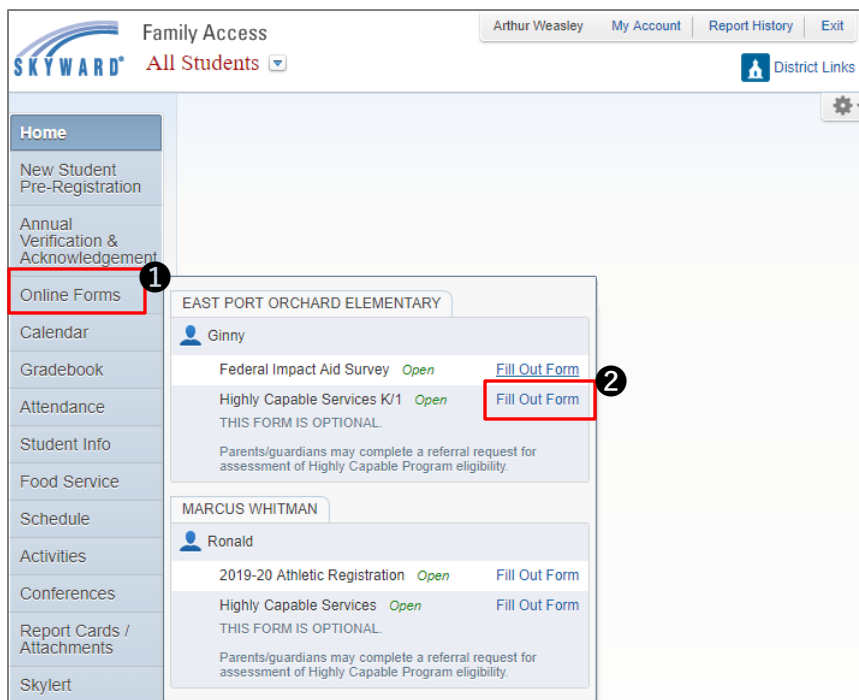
SKYWARD® Family Access
All Students

Arthur Weasley | My Account | Report History | Exit

District Links

Home
New Student Pre-Registration
Annual Verification & Acknowledgement
Online Forms
Calendar
Gradebook
Attendance
Student Info
Food Service
Schedule
Activities
Conferences
Report Cards / Attachments
Skylert

1

EAST PORT ORCHARD ELEMENTARY

Ginny

Federal Impact Aid Survey Open Fill Out Form

Highly Capable Services K/1 Open Fill Out Form

2

THIS FORM IS OPTIONAL.

Parents/guardians may complete a referral request for assessment of Highly Capable Program eligibility.

MARCUS WHITMAN

Ronald

2019-20 Athletic Registration Open Fill Out Form

Highly Capable Services Open Fill Out Form

THIS FORM IS OPTIONAL.

Parents/guardians may complete a referral request for assessment of Highly Capable Program eligibility.